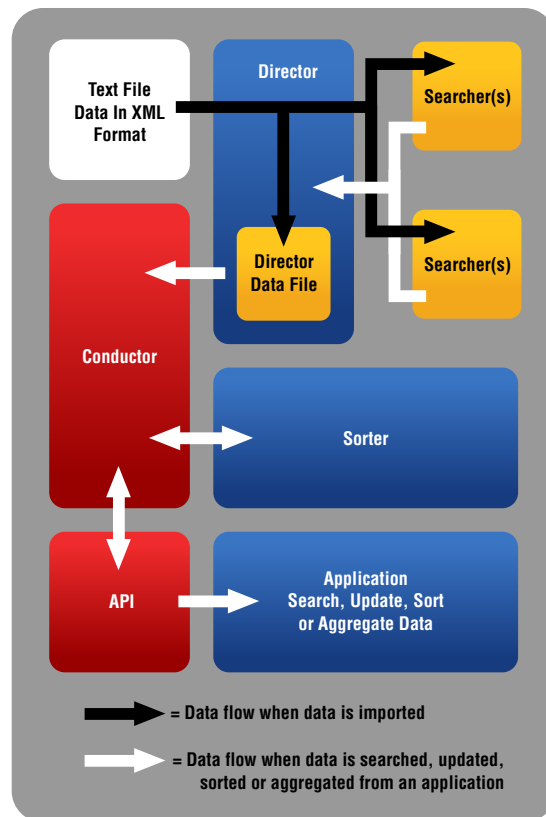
Text File
Data In XML
Format

Director

Searcher(s)

Searcher(s)

Director
Data File

Conductor

Sorter

API

Application
Search, Update, Sort
or Aggregate Data

= Data flow when data is imported

= Data flow when data is searched, updated, sorted or aggregated from an application